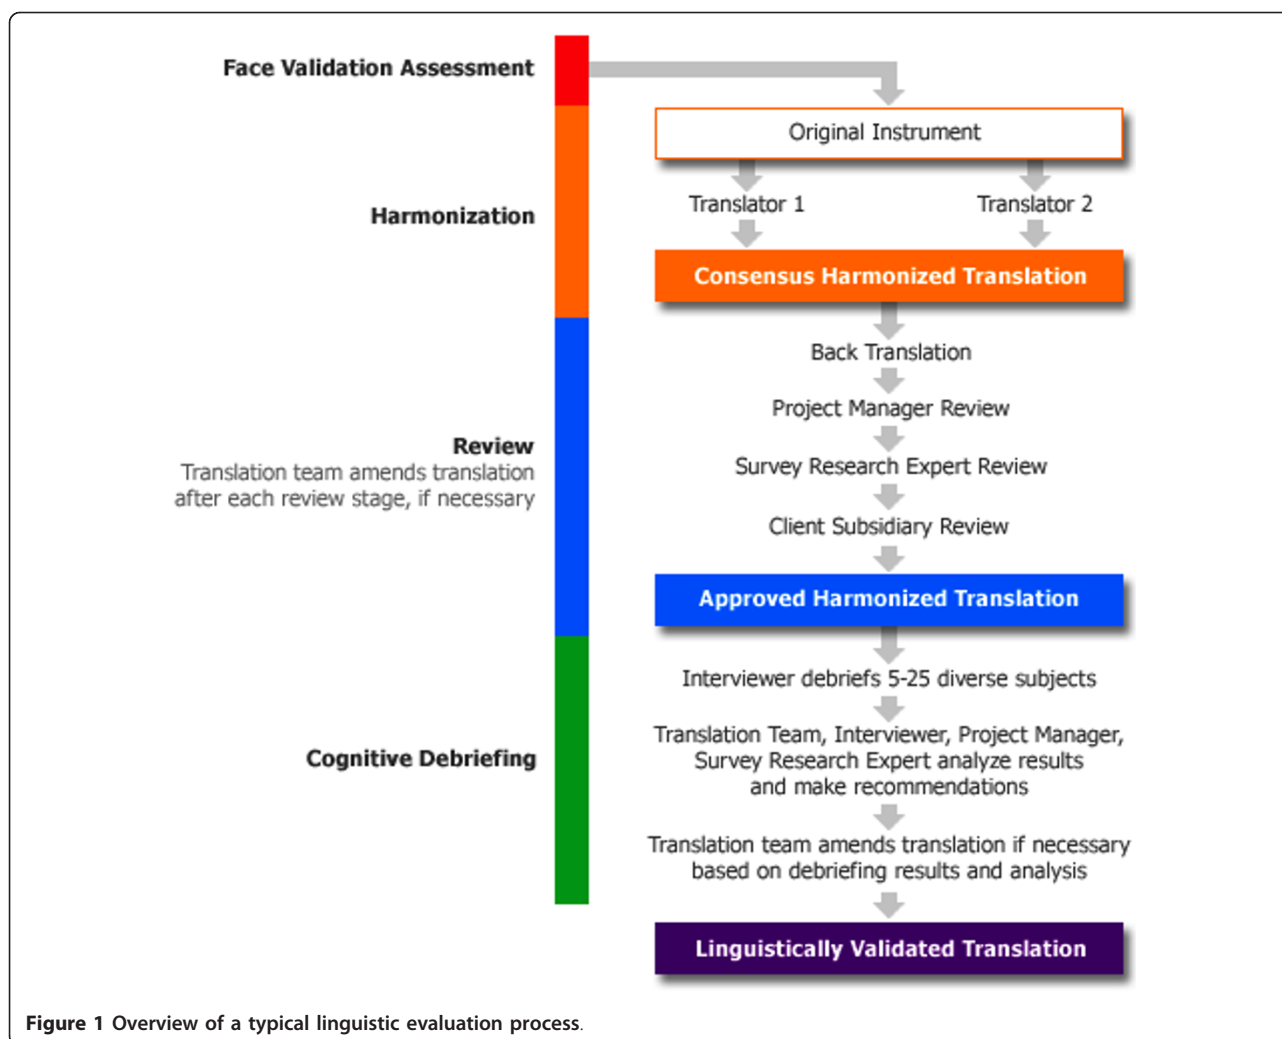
Face Validation Assessment

Harmonization

Review
Translation team amends translation after each review stage, if necessary

Cognitive Debriefing

Original Instrument

Translator 1

Translator 2

Consensus Harmonized Translation

Back Translation

Project Manager Review

Survey Research Expert Review

Client Subsidiary Review

Approved Harmonized Translation

Interviewer debriefs 5-25 diverse subjects

Translation Team, Interviewer, Project Manager, Survey Research Expert analyze results and make recommendations

Translation team amends translation if necessary based on debriefing results and analysis

Linguistically Validated Translation

Figure 1 Overview of a typical linguistic evaluation process.